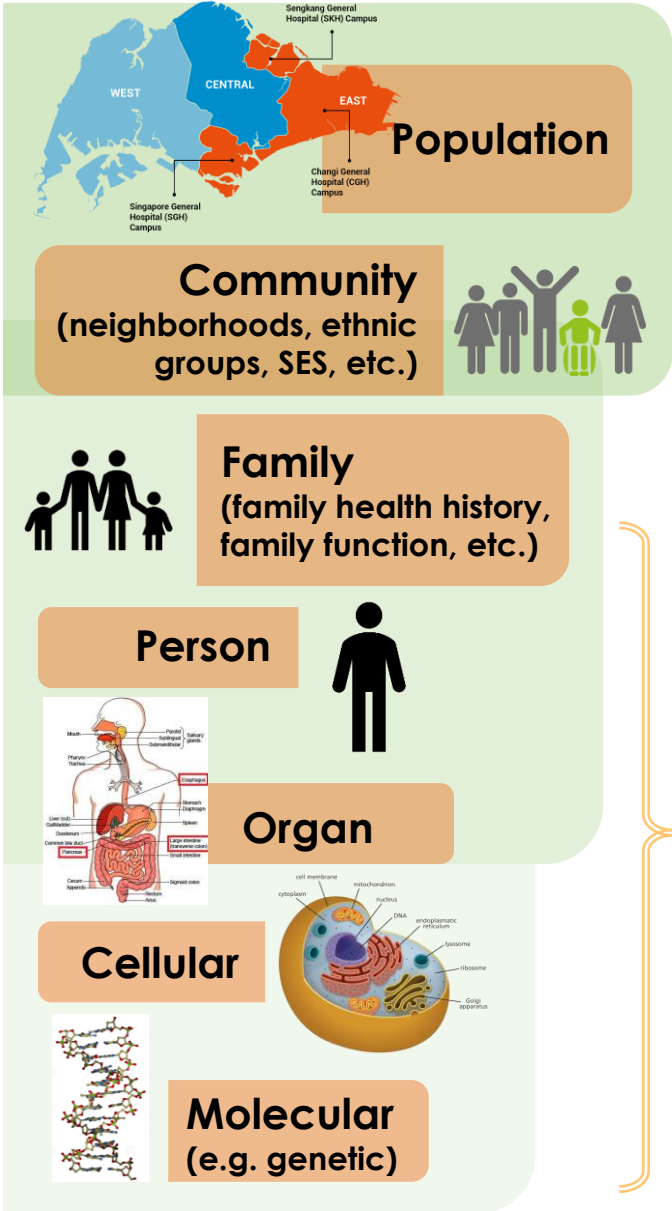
Sengkang General Hospital (SKH) Campus

WEST

CENTRAL

EAST

Changi General Hospital (CGH) Campus

Singapore General Hospital (SGH) Campus

Population

Community
(neighborhoods, ethnic groups, SES, etc.)

Family
(family health history, family function, etc.)

Person

Mouth
Parotid
Sublingual
Submandibular
Salivary glands
Pharynx
Trachea
Esophagus
Stomach
Diaphragm
Spleen
Liver (cut)
Gallbladder
Duodenum
Common bile duct
Pancreas
Large intestine (transverse colon)
Small intestine
Cecum
Appendix
Sigmoid colon
Rectum
Anus

Organ

cell membrane
mitochondrion
cytoplasm
nucleus
DNA
endoplasmic reticulum
lysosome
ribosome
Golgi apparatus

Cellular

Molecular
(e.g. genetic)